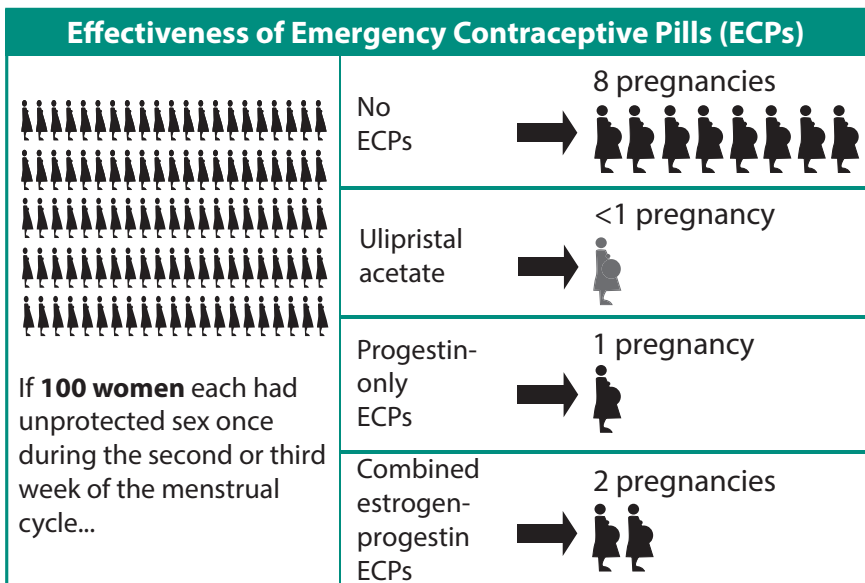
Effectiveness of Emergency Contraceptive Pills (ECPs)

If **100 women** each had unprotected sex once during the second or third week of the menstrual cycle...

| | |
|---|---|
| No ECPs | 8 pregnancies |
| Ulipristal acetate | <1 pregnancy |
| Progestin-only ECPs | 1 pregnancy |
| Combined estrogen-progestin ECPs | 2 pregnancies |